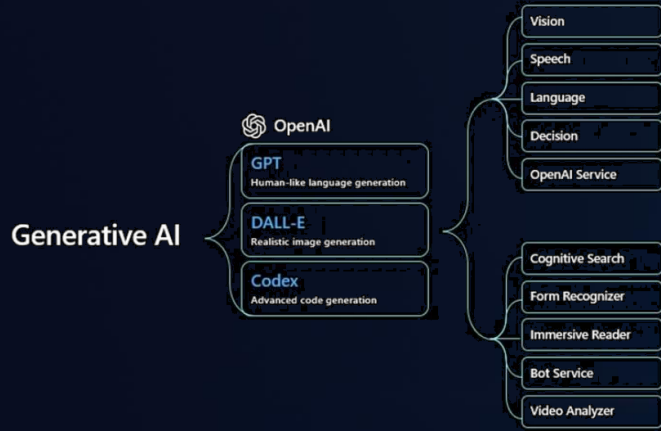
Generative AI

OpenAI

GPT
Human-like language generation

DALL-E
Realistic image generation

Codex
Advanced code generation

Vision

Speech

Language

Decision

OpenAI Service

Cognitive Search

Form Recognizer

Immersive Reader

Bot Service

Video Analyzer